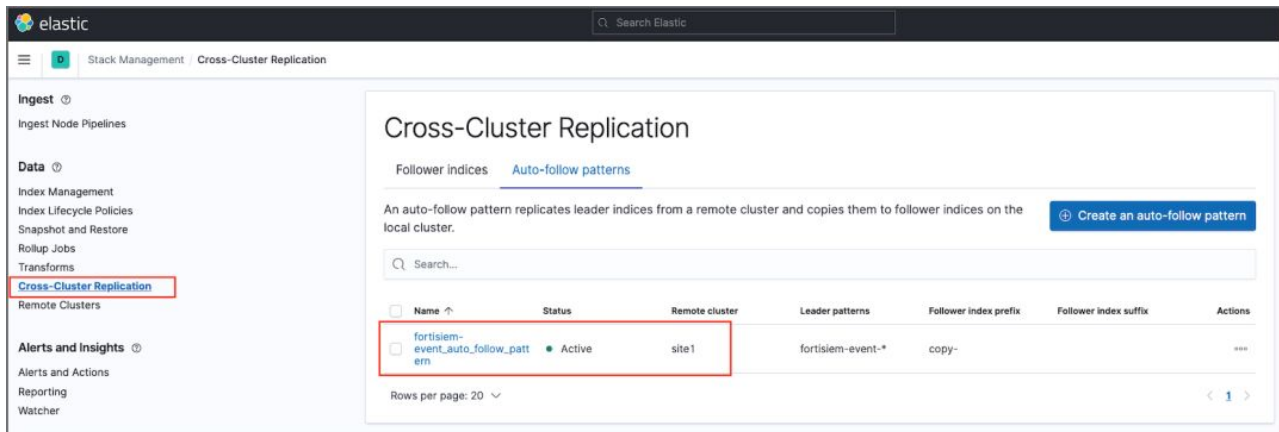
elastic

Search Elastic

D Stack Management / Cross-Cluster Replication

Ingest
Ingest Node Pipelines

Data
Index Management
Index Lifecycle Policies
Snapshot and Restore
Rollup Jobs
Transforms
Cross-Cluster Replication
Remote Clusters

Alerts and Insights
Alerts and Actions
Reporting
Watcher

Cross-Cluster Replication

Follower indices Auto-follow patterns

An auto-follow pattern replicates leader indices from a remote cluster and copies them to follower indices on the local cluster.

Create an auto-follow pattern

Search...

| Name ↑ | Status | Remote cluster | Leader patterns | Follower index prefix | Follower index suffix | Actions |
|---|---|---|---|---|---|---|
| fortisiem-event_auto_follow_pattern | Active | site1 | fortisiem-event-* | copy- | | |

Rows per page: 20

1